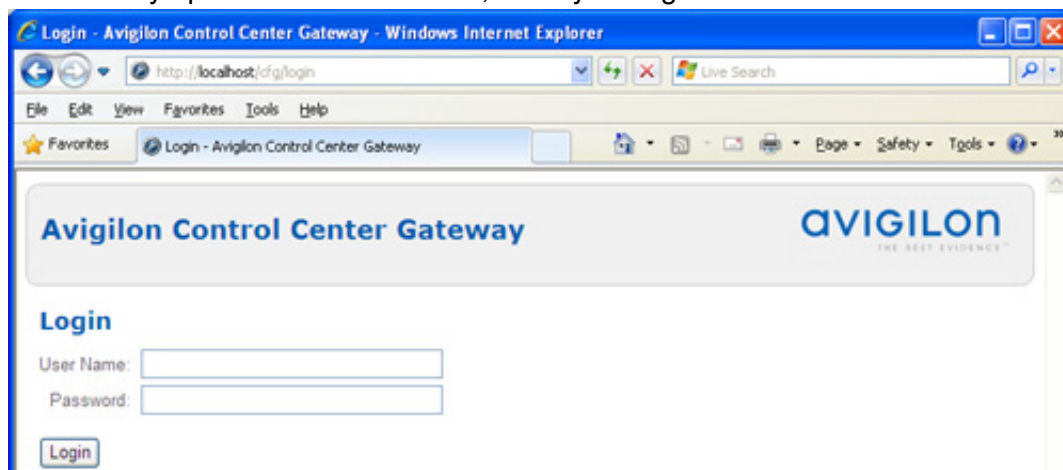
Login - Avigilon Control Center Gateway - Windows Internet Explorer

http://localhost/cfg/login

Live Search

File Edit View Favorites Tools Help

Favorites

Login - Avigilon Control Center Gateway

Page ▾ Safety ▾ Tools ▾

Avigilon Control Center Gateway

avigilon
THE BEST EVIDENCE™

Login

User Name:

Password:

Login